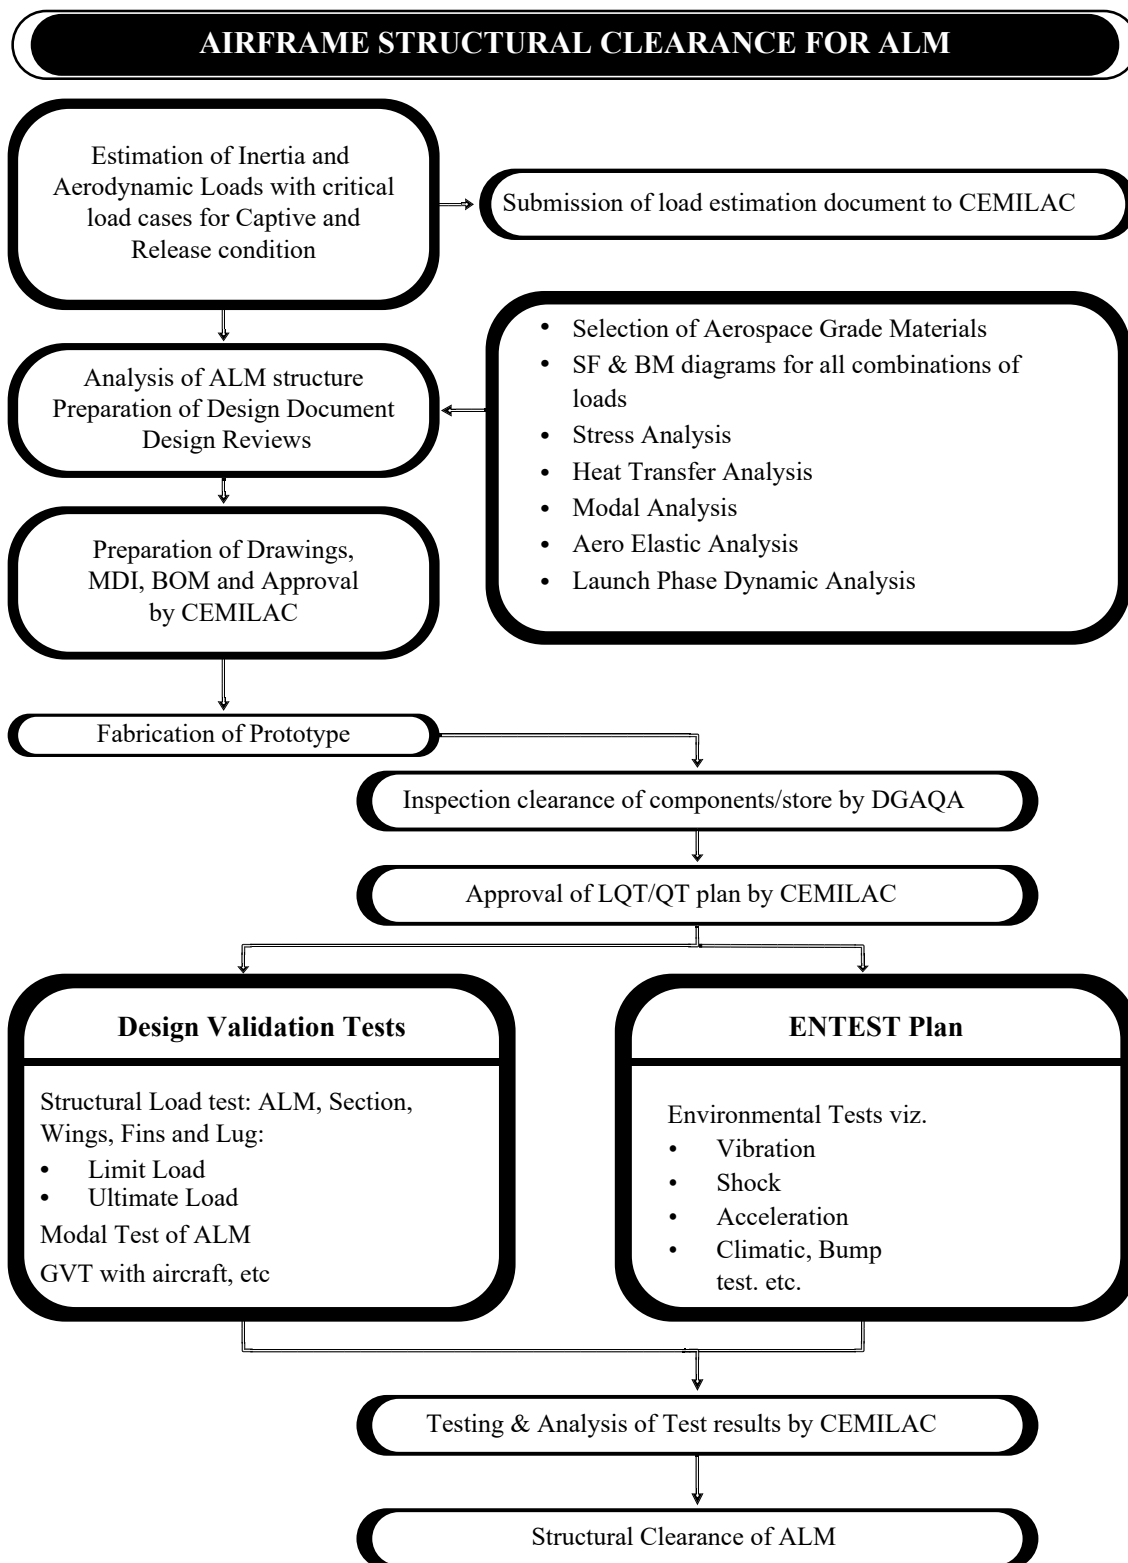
AIRFRAME STRUCTURAL CLEARANCE FOR ALM

Estimation of Inertia and Aerodynamic Loads with critical load cases for Captive and Release condition

Submission of load estimation document to CEMILAC

Analysis of ALM structure
Preparation of Design Document
Design Reviews

- Selection of Aerospace Grade Materials
- SF & BM diagrams for all combinations of loads
- Stress Analysis
- Heat Transfer Analysis
- Modal Analysis
- Aero Elastic Analysis
- Launch Phase Dynamic Analysis

Preparation of Drawings, MDI, BOM and Approval by CEMILAC

Fabrication of Prototype

Inspection clearance of components/store by DGAQA

Approval of LQT/QT plan by CEMILAC

Design Validation Tests

Structural Load test: ALM, Section, Wings, Fins and Lug:
- Limit Load
- Ultimate Load

Modal Test of ALM

GVT with aircraft, etc

ENTEST Plan

Environmental Tests viz.
- Vibration
- Shock
- Acceleration
- Climatic, Bump test. etc.

Testing & Analysis of Test results by CEMILAC

Structural Clearance of ALM